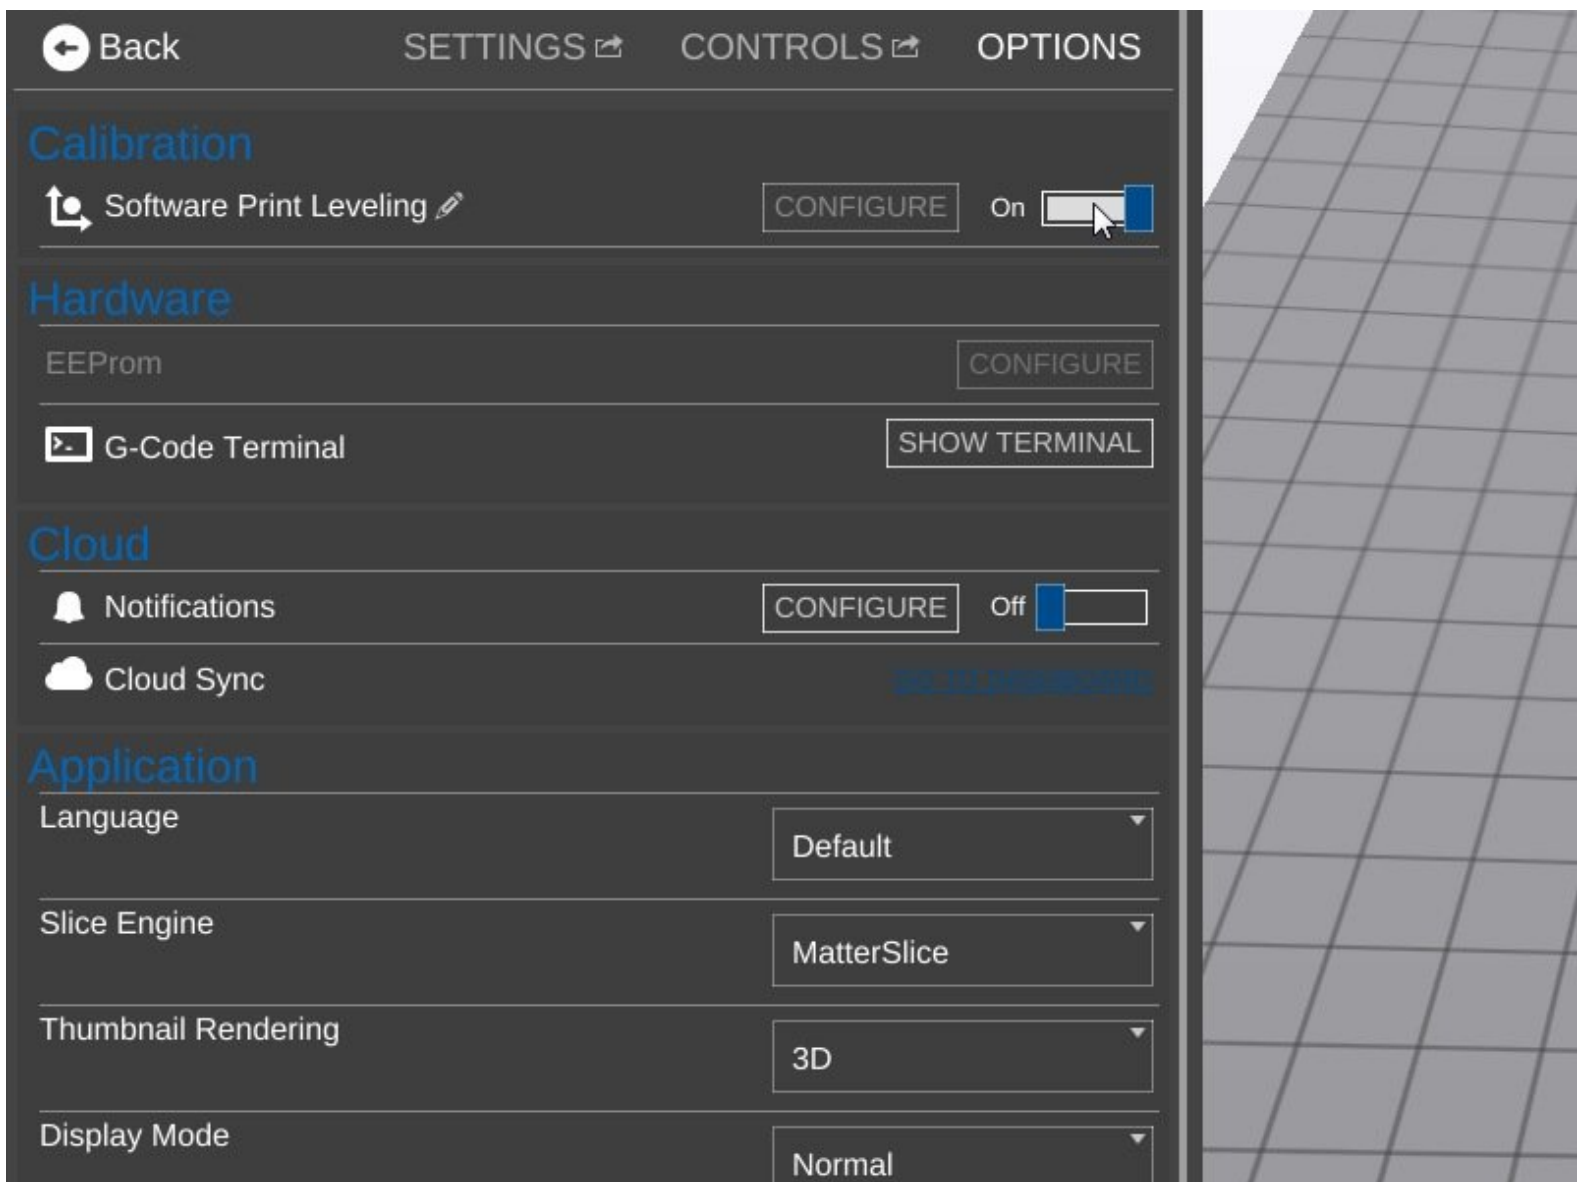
Back SETTINGS CONTROLS OPTIONS

Calibration

Software Print Leveling CONFIGURE On

Hardware

EEProm CONFIGURE

G-Code Terminal SHOW TERMINAL

Cloud

Notifications CONFIGURE Off

Cloud Sync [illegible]

Application

Language Default

Slice Engine MatterSlice

Thumbnail Rendering 3D

Display Mode Normal